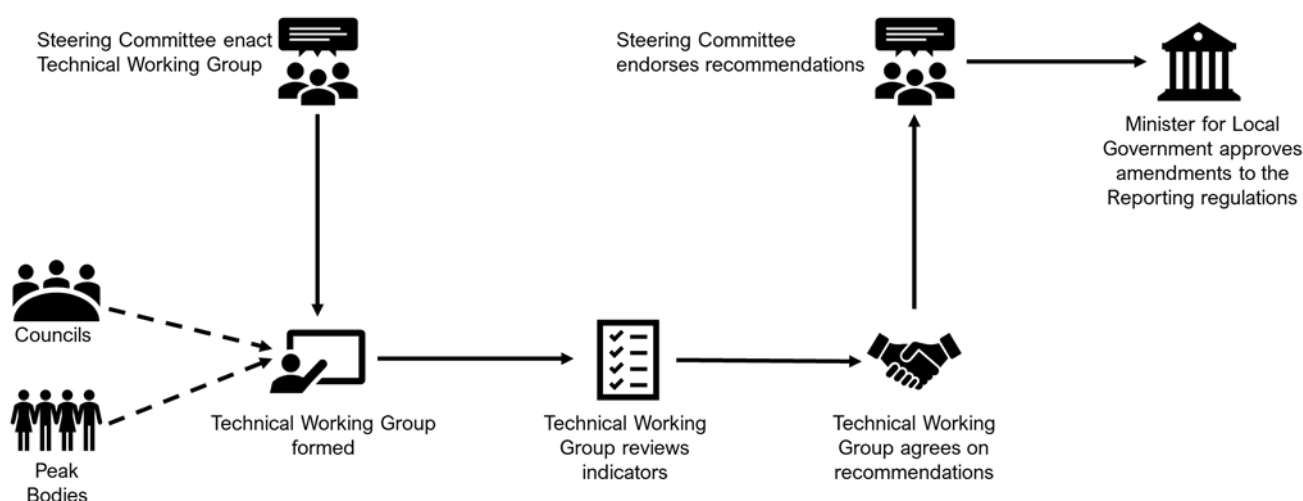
Steering Committee enact Technical Working Group

Steering Committee endorses recommendations

Minister for Local Government approves amendments to the Reporting regulations

Councils

Peak Bodies

Technical Working Group formed

Technical Working Group reviews indicators

Technical Working Group agrees on recommendations